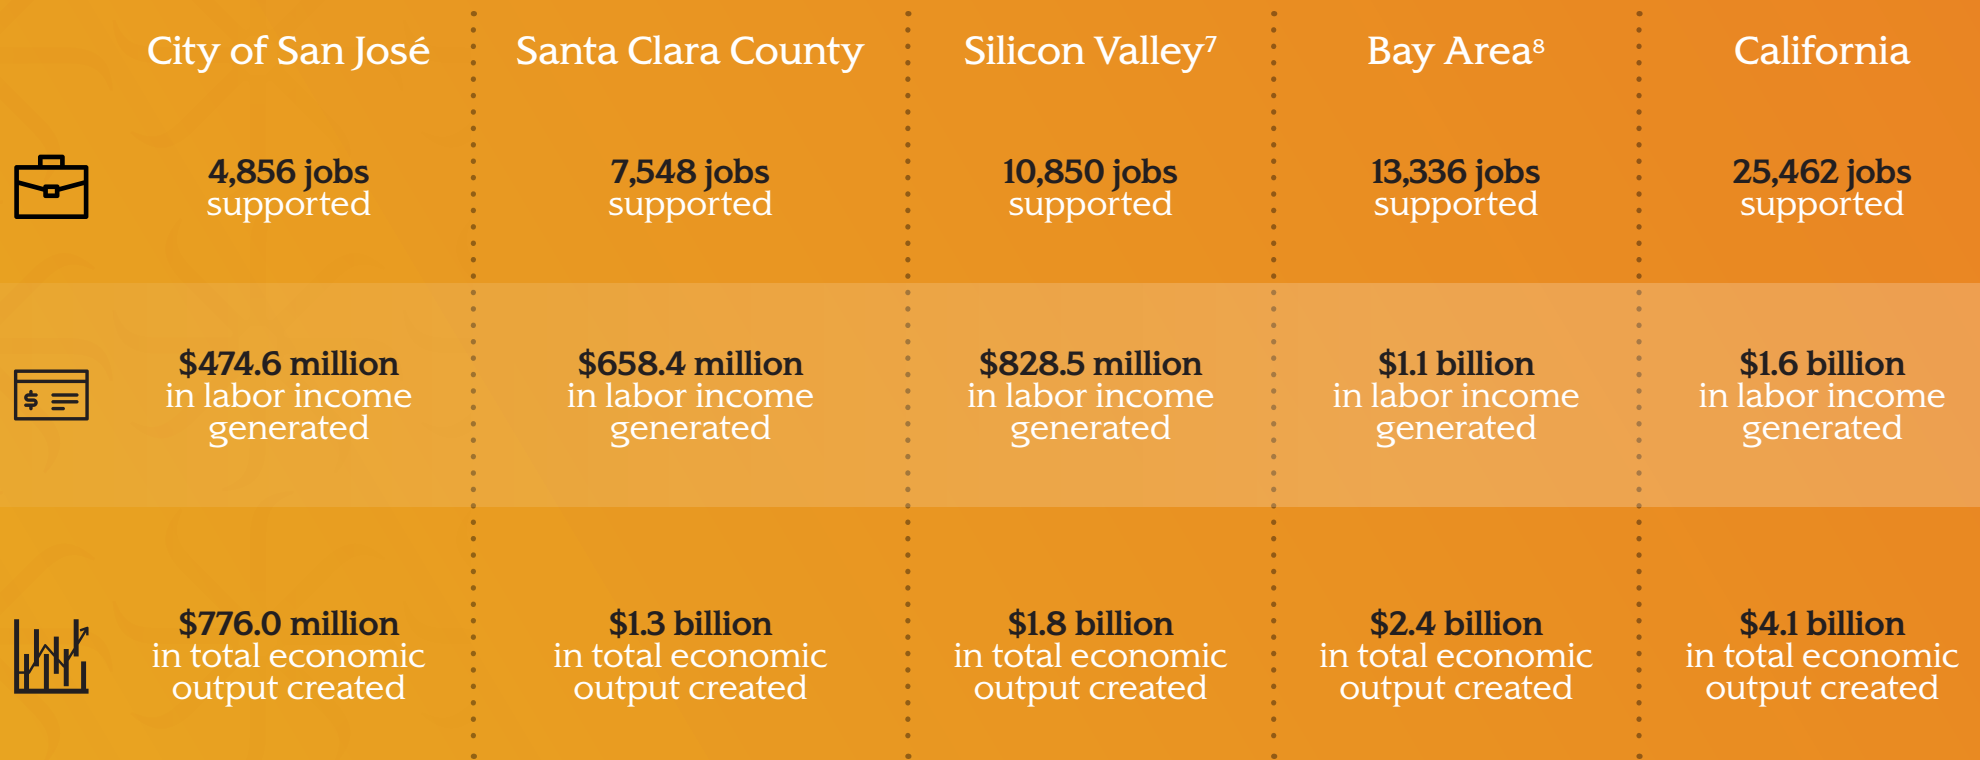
| City of San José | Santa Clara County | Silicon Valley$^7$ | Bay Area$^8$ | California |
|---|---|---|---|---|
| 4,856 jobs supported | 7,548 jobs supported | 10,850 jobs supported | 13,336 jobs supported | 25,462 jobs supported |
| $474.6 million in labor income generated | $658.4 million in labor income generated | $828.5 million in labor income generated | $1.1 billion in labor income generated | $1.6 billion in labor income generated |
| $776.0 million in total economic output created | $1.3 billion in total economic output created | $1.8 billion in total economic output created | $2.4 billion in total economic output created | $4.1 billion in total economic output created |

$